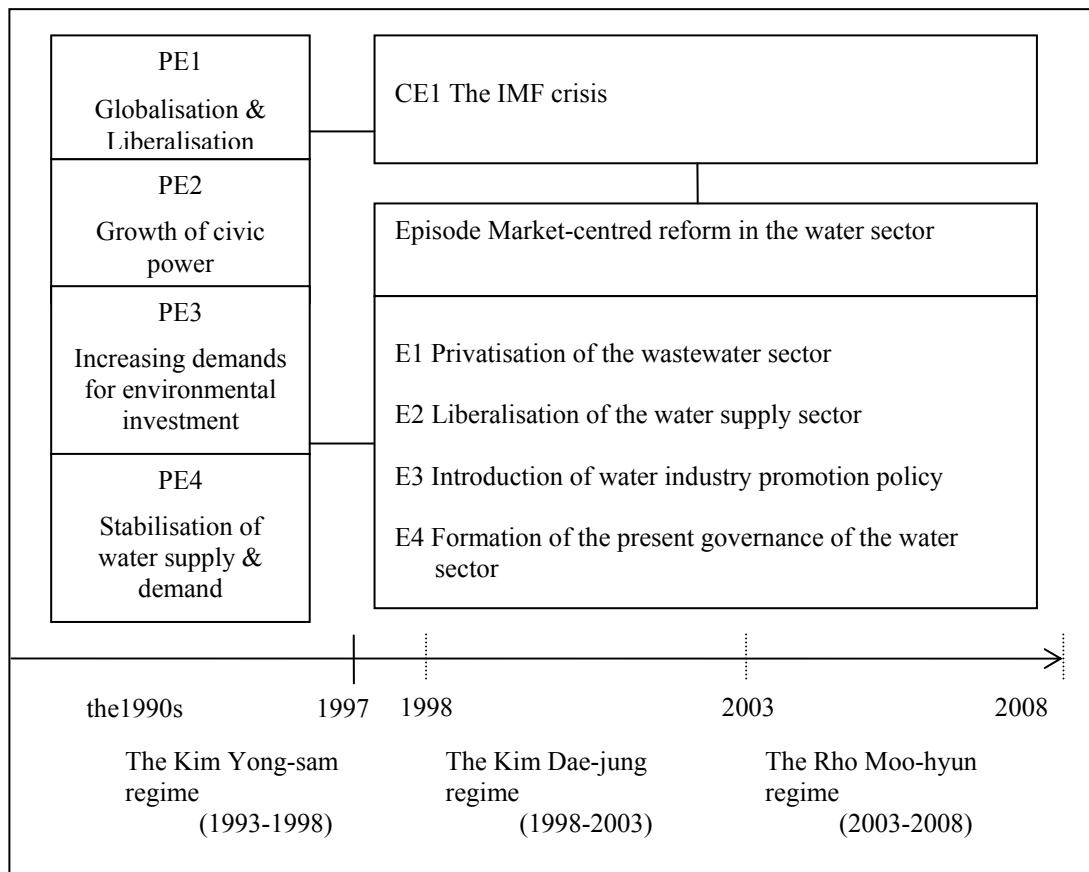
PE1

Globalisation & Liberalisation

PE2

Growth of civic power

PE3

Increasing demands for environmental investment

PE4

Stabilisation of water supply & demand

CE1 The IMF crisis

Episode Market-centred reform in the water sector

E1 Privatisation of the wastewater sector

E2 Liberalisation of the water supply sector

E3 Introduction of water industry promotion policy

E4 Formation of the present governance of the water sector

the1990s

1997

1998

2003

2008

The Kim Yong-sam regime (1993-1998)

The Kim Dae-jung regime (1998-2003)

The Rho Moo-hyun regime (2003-2008)